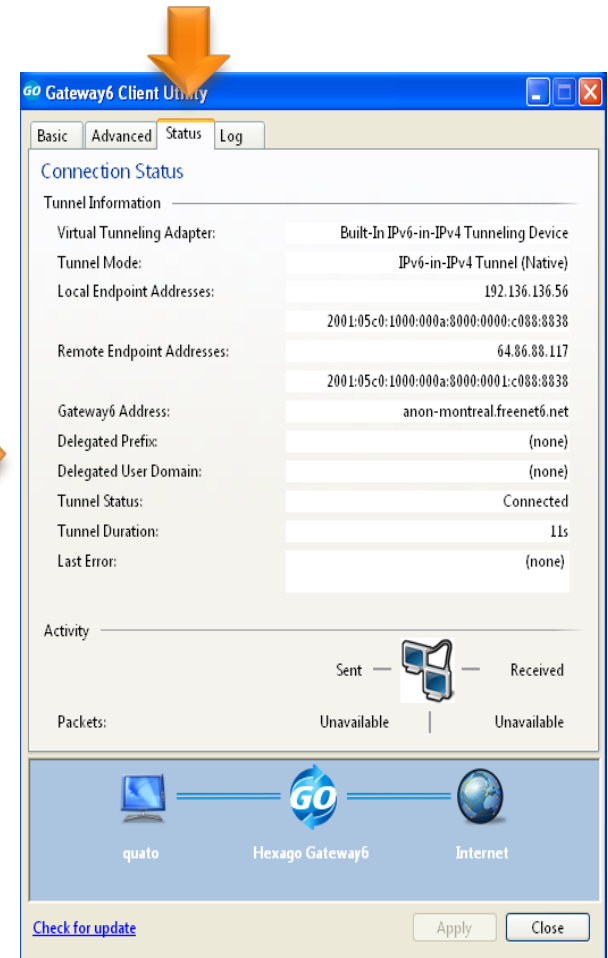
GO Gateway6 Client Utility

Basic | Advanced | Status | Log

Connection Status

Tunnel Information

| | |
|---|---|
| Virtual Tunneling Adapter: | Built-In IPv6-in-IPv4 Tunneling Device |
| Tunnel Mode: | IPv6-in-IPv4 Tunnel (Native) |
| Local Endpoint Addresses: | 192.136.136.56 |
| | 2001:05c0:1000:000a:8000:0000:c088:8838 |
| Remote Endpoint Addresses: | 64.86.88.117 |
| | 2001:05c0:1000:000a:8000:0001:c088:8838 |
| Gateway6 Address: | anon-montreal.freenet6.net |
| Delegated Prefix: | (none) |
| Delegated User Domain: | (none) |
| Tunnel Status: | Connected |
| Tunnel Duration: | 11s |
| Last Error: | (none) |

Activity

Sent Received

Packets: Unavailable Unavailable

quato GO Hexago Gateway6 Internet

Check for update Apply Close